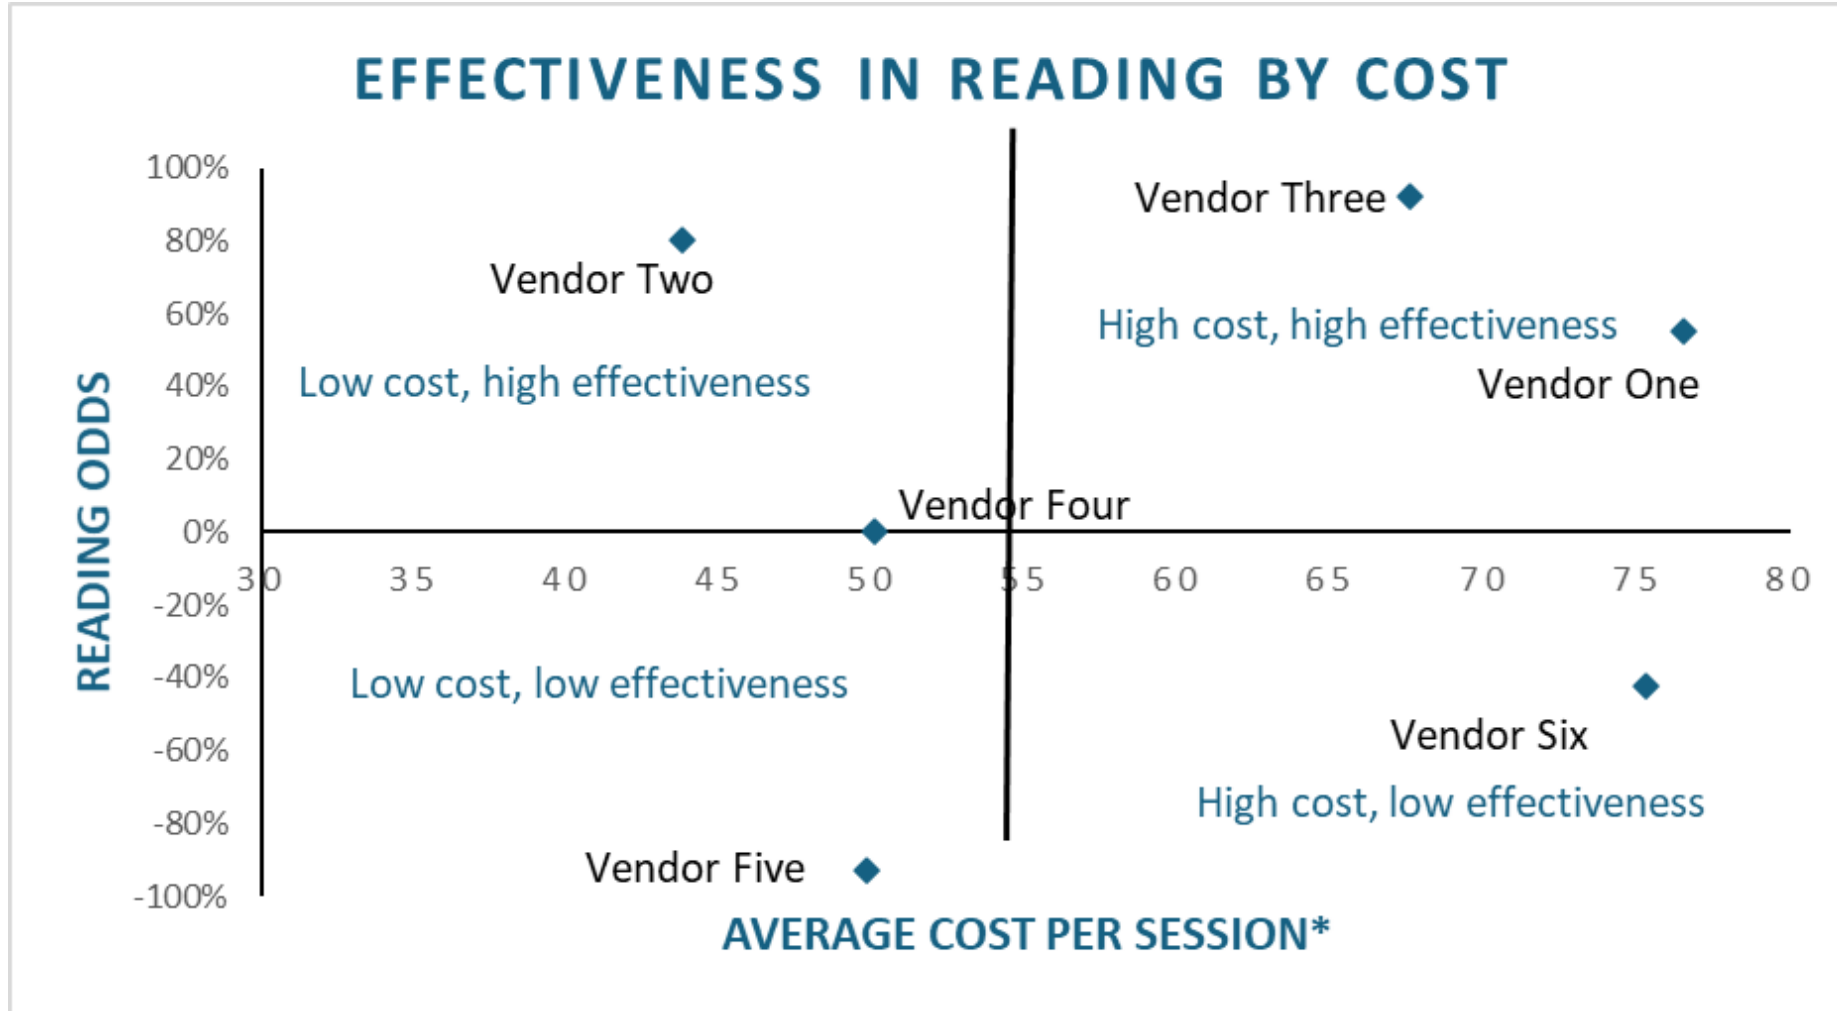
EFFECTIVENESS IN READING BY COST

READING ODDS

100%
80%
60%
40%
20%
0%
-20%
-40%
-60%
-80%
-100%

30
35
40
45
50
55
60
65
70
75
80

Vendor Three
Vendor Two
High cost, high effectiveness
Vendor One
Low cost, high effectiveness
Vendor Four
Low cost, low effectiveness
Vendor Six
High cost, low effectiveness
Vendor Five

AVERAGE COST PER SESSION*